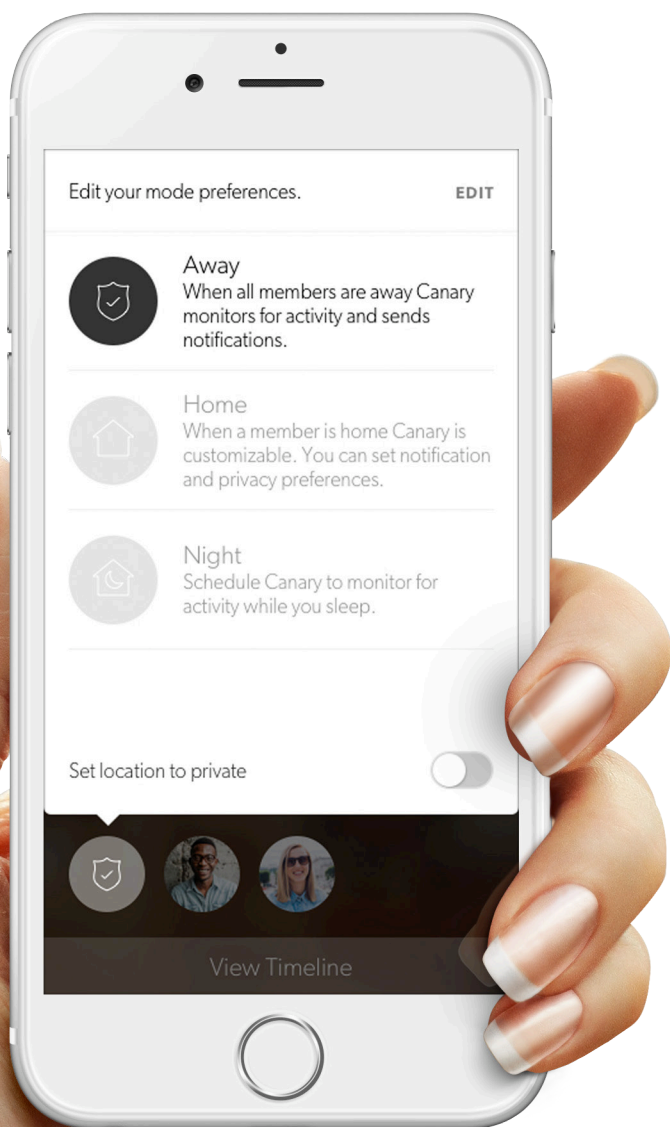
Edit your mode preferences.

EDIT

Away
When all members are away Canary monitors for activity and sends notifications.

Home
When a member is home Canary is customizable. You can set notification and privacy preferences.

Night
Schedule Canary to monitor for activity while you sleep.

Set location to private

View Timeline